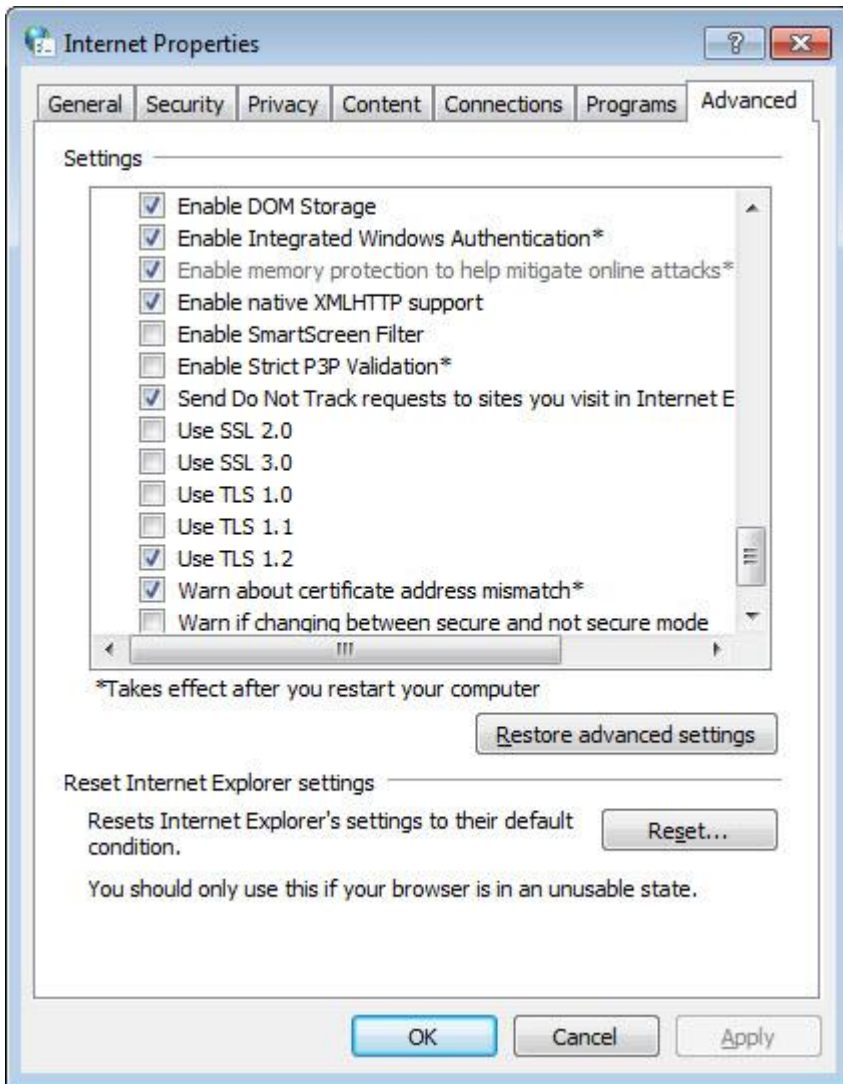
Internet Properties

?

General | Security | Privacy | Content | Connections | Programs | Advanced

Settings

Enable DOM Storage
Enable Integrated Windows Authentication*
Enable memory protection to help mitigate online attacks*
Enable native XMLHTTP support
Enable SmartScreen Filter
Enable Strict P3P Validation*
Send Do Not Track requests to sites you visit in Internet E
Use SSL 2.0
Use SSL 3.0
Use TLS 1.0
Use TLS 1.1
Use TLS 1.2
Warn about certificate address mismatch*
Warn if changing between secure and not secure mode

*Takes effect after you restart your computer

Restore advanced settings

Reset Internet Explorer settings

Resets Internet Explorer's settings to their default condition.

Reset...

You should only use this if your browser is in an unusable state.

OK | Cancel | Apply